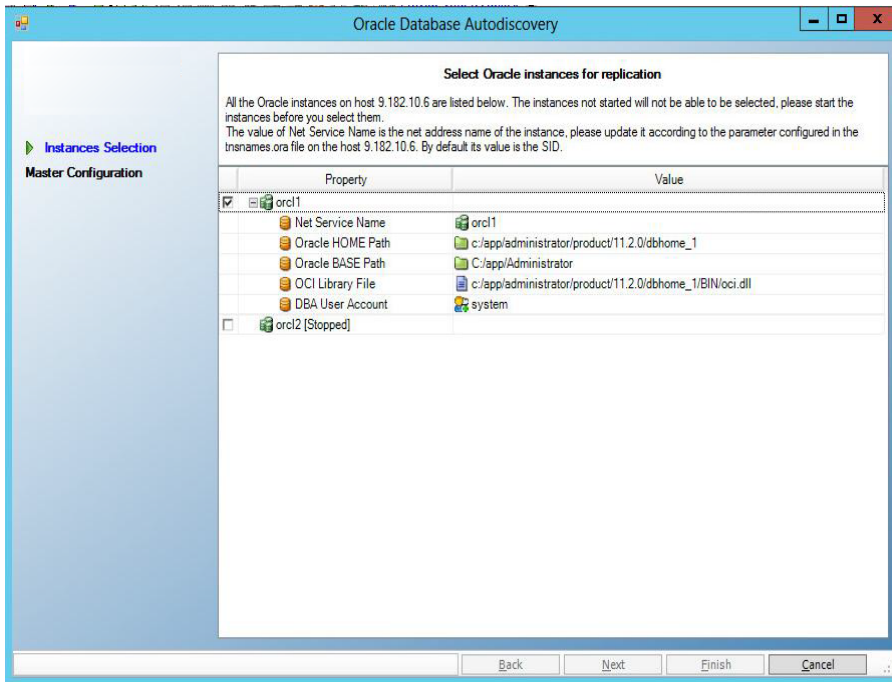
Oracle Database Autodiscovery

Instances Selection
Master Configuration

Select Oracle instances for replication

All the Oracle instances on host 9.182.10.6 are listed below. The instances not started will not be able to be selected, please start the instances before you select them.
The value of Net Service Name is the net address name of the instance, please update it according to the parameter configured in the tnsnames.ora file on the host 9.182.10.6. By default its value is the SID.

| Property | Value |
|---|---|
| orcl1 | |
| Net Service Name | orcl1 |
| Oracle HOME Path | c:/app/administrator/product/11.2.0/dbhome_1 |
| Oracle BASE Path | C:/app/Administrator |
| OCI Library File | c:/app/administrator/product/11.2.0/dbhome_1/BIN/oci.dll |
| DBA User Account | system |
| orcl2 [Stopped] | |

Back Next Finish Cancel